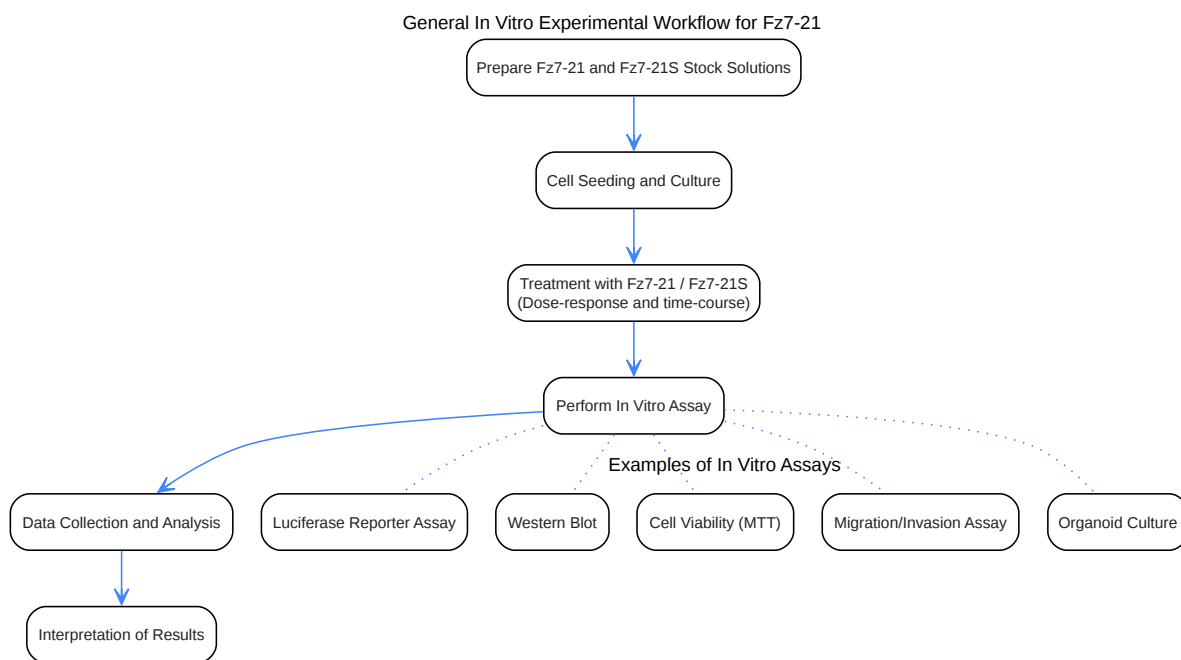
General In Vitro Experimental Workflow for Fz7-21

Prepare Fz7-21 and Fz7-21S Stock Solutions

Cell Seeding and Culture

Treatment with Fz7-21 / Fz7-21S
(Dose-response and time-course)

Perform In Vitro Assay

Examples of In Vitro Assays

Data Collection and Analysis

Luciferase Reporter Assay

Western Blot

Cell Viability (MTT)

Migration/Invasion Assay

Organoid Culture

Interpretation of Results